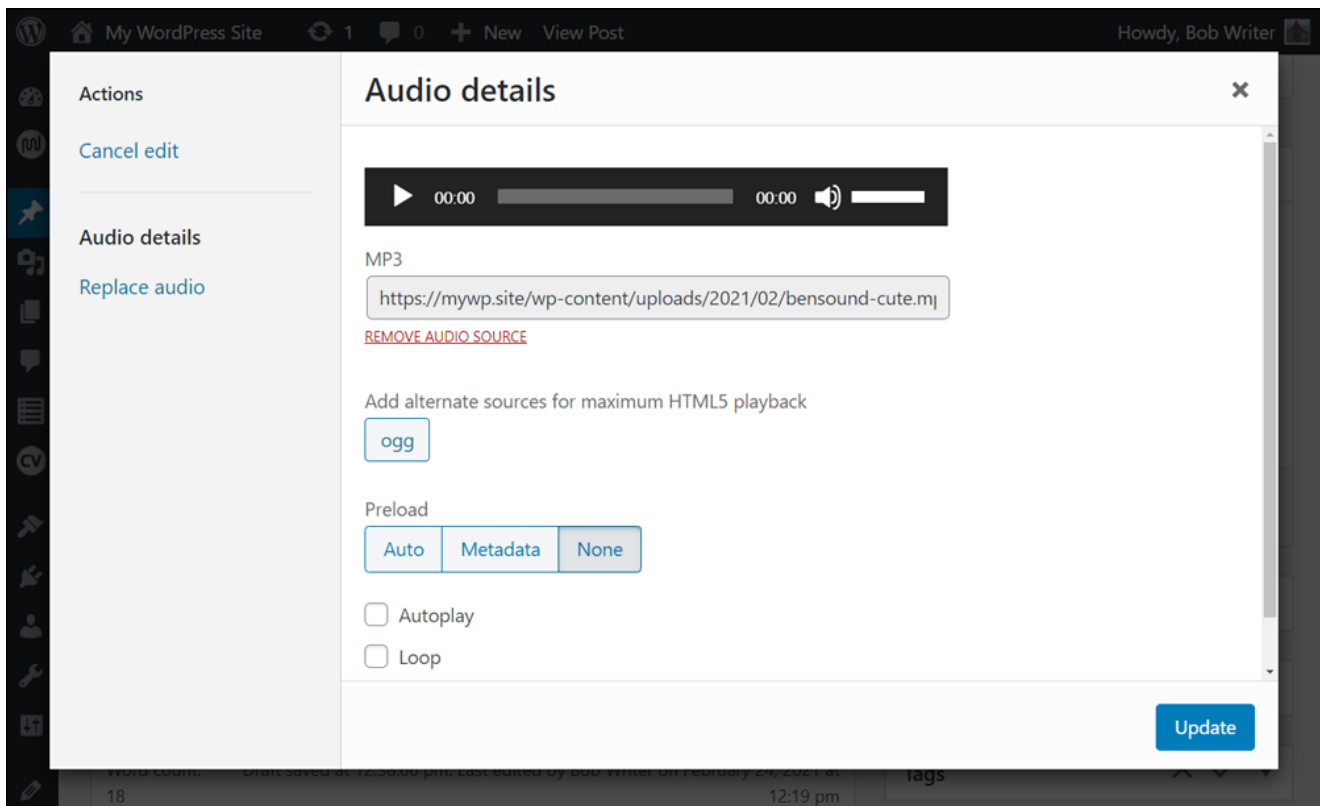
My WordPress Site 1 0 New View Post

Howdy, Bob Writer

Actions

Cancel edit

Audio details

Replace audio

Audio details

×

00:00 00:00

MP3

https://mywp.site/wp-content/uploads/2021/02/bensound-cute.m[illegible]

REMOVE AUDIO SOURCE

Add alternate sources for maximum HTML5 playback

ogg

Preload

Auto Metadata None

Autoplay

Loop

Update

Word count: 18

Draft saved at 12:38:06 pm. Last edited by Bob Writer on February 24, 2021 at 12:19 pm

Tags